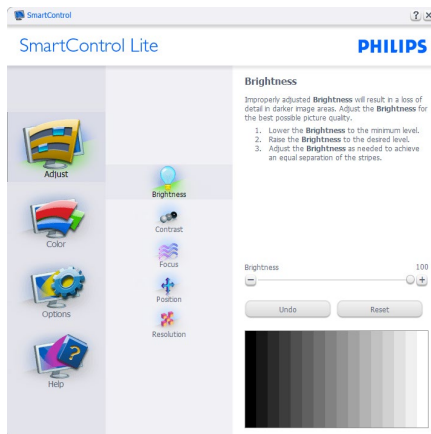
SmartControl

? ×

SmartControl Lite

PHILIPS

Adjust

Color

Options

Help

Brightness

Contrast

Focus

Position

Resolution

Brightness

Improperly adjusted **Brightness** will result in a loss of detail in darker image areas. Adjust the **Brightness** for the best possible picture quality.

1. Lower the **Brightness** to the minimum level.
2. Raise the **Brightness** to the desired level.
3. Adjust the **Brightness** as needed to achieve an equal separation of the stripes.

Brightness 100

Undo

Reset